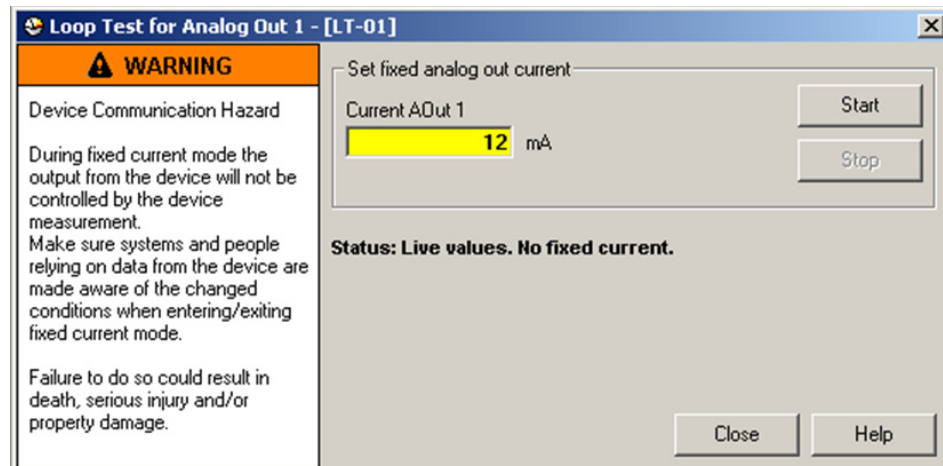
Loop Test for Analog Out 1 - [LT-01]

×

WARNING

Device Communication Hazard

During fixed current mode the output from the device will not be controlled by the device measurement.
Make sure systems and people relying on data from the device are made aware of the changed conditions when entering/exiting fixed current mode.

Failure to do so could result in death, serious injury and/or property damage.

Set fixed analog out current

Current AOut 1

12 mA

Start

Stop

Status: Live values. No fixed current.

Close

Help